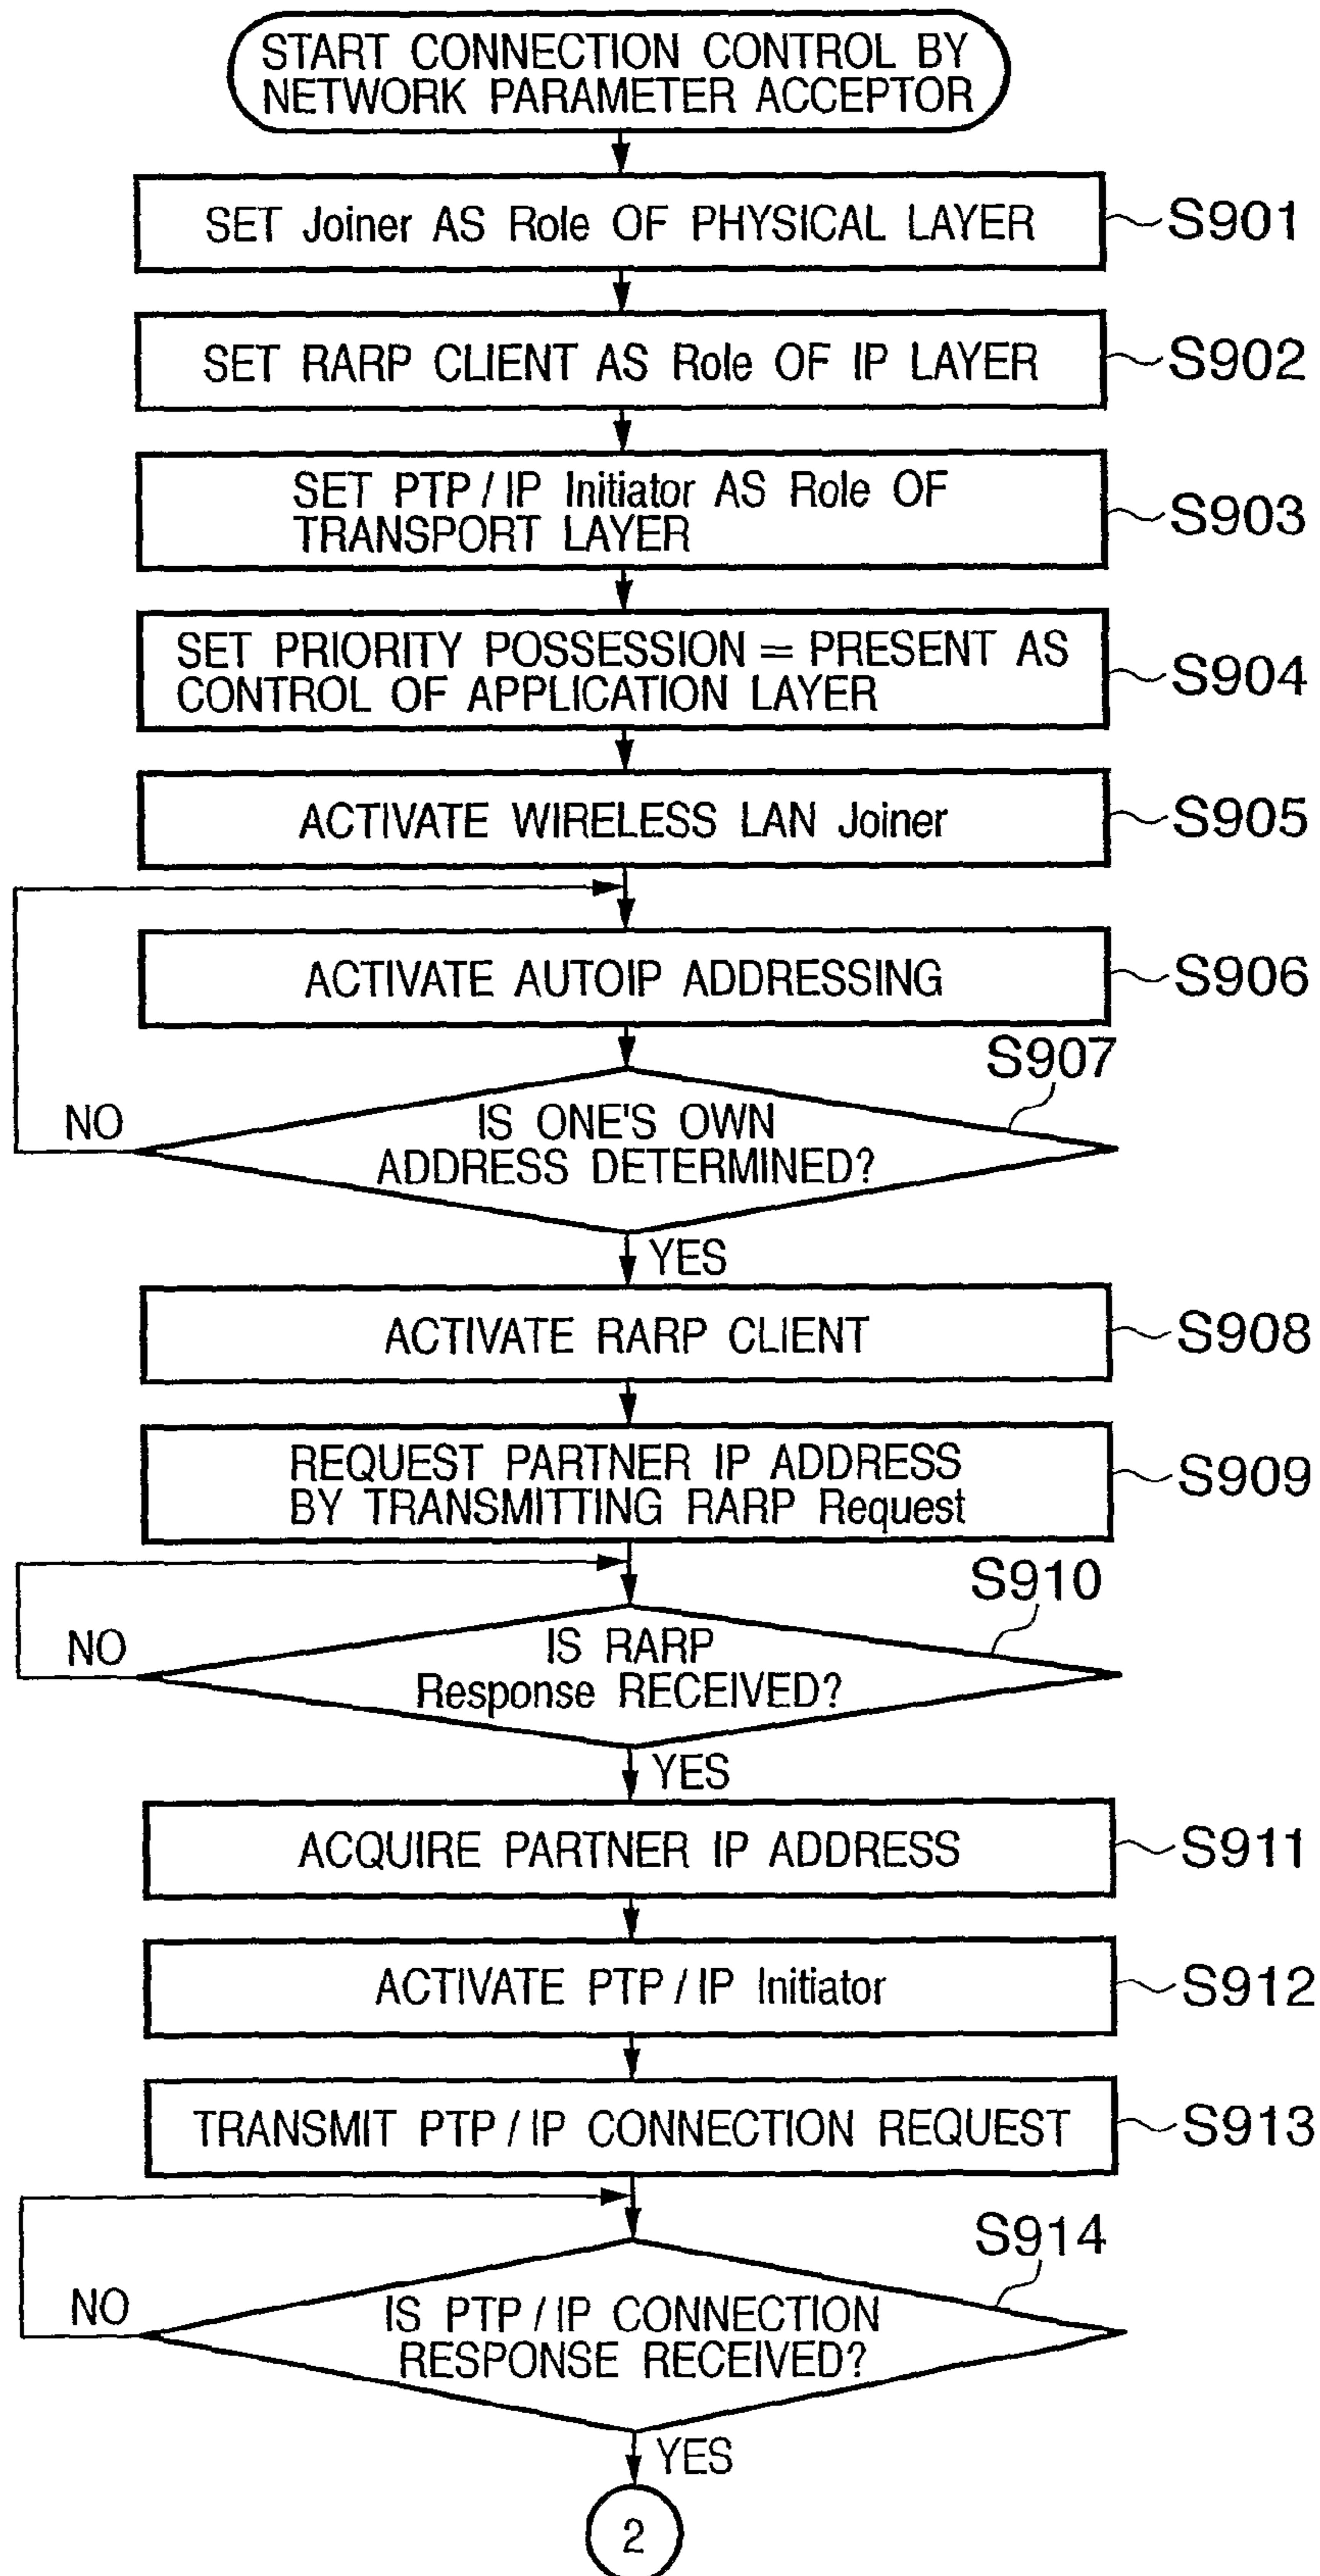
START CONNECTION CONTROL BY NETWORK PARAMETER ACCEPTOR

SET Joiner AS Role OF PHYSICAL LAYER
S901

SET RARP CLIENT AS Role OF IP LAYER
S902

SET PTP / IP Initiator AS Role OF TRANSPORT LAYER
S903

SET PRIORITY POSSESSION = PRESENT AS CONTROL OF APPLICATION LAYER
S904

ACTIVATE WIRELESS LAN Joiner
S905

ACTIVATE AUTOIP ADDRESSING
S906

S907
IS ONE'S OWN ADDRESS DETERMINED?
NO
YES

ACTIVATE RARP CLIENT
S908

REQUEST PARTNER IP ADDRESS BY TRANSMITTING RARP Request
S909

S910
IS RARP Response RECEIVED?
NO
YES

ACQUIRE PARTNER IP ADDRESS
S911

ACTIVATE PTP / IP Initiator
S912

TRANSMIT PTP / IP CONNECTION REQUEST
S913

S914
IS PTP / IP CONNECTION RESPONSE RECEIVED?
NO
YES

2